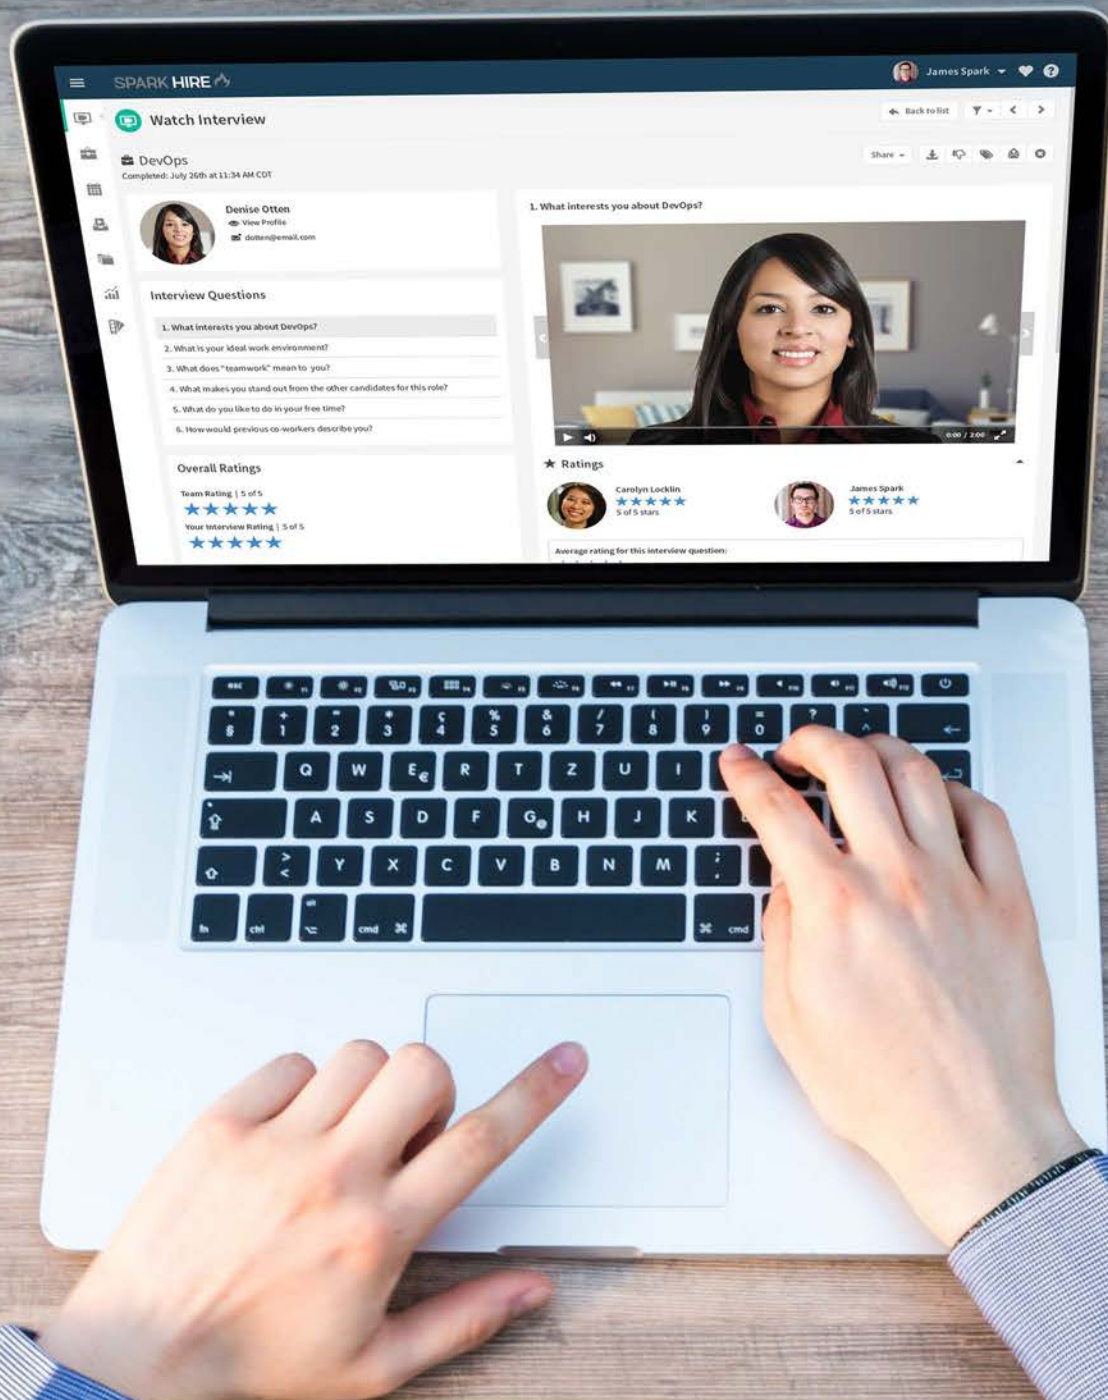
SPARK HIRE

James Spark

Watch Interview

Back to list

DevOps
Completed: July 26th at 11:34 AM CDT

Share

Denise Otten
View Profile
dotten@email.com

1. What interests you about DevOps?

0:00 / 2:00

Interview Questions

1. What interests you about DevOps?
2. What is your ideal work environment?
3. What does "teamwork" mean to you?
4. What makes you stand out from the other candidates for this role?
5. What do you like to do in your free time?
6. How would previous co-workers describe you?

Ratings

Carolyn Locklin
5 of 5 stars

James Spark
5 of 5 stars

Average rating for this interview question:

Overall Ratings

Team Rating | 5 of 5

Your Interview Rating | 5 of 5

esc
\$ 1 2 3 4 5 6 7 8 9 0
Q W E € R T Z U I
A S D F G H J K
> < Y X C V B N M
fn ctrl alt cmd ⌘ ⌘ cmd